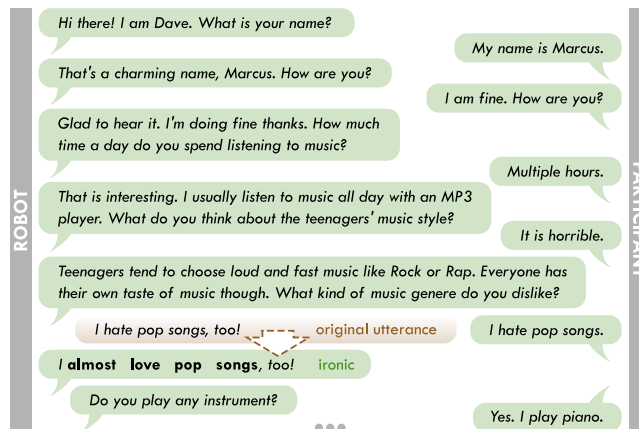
ROBOT

Hi there! I am Dave. What is your name?

My name is Marcus.

That's a charming name, Marcus. How are you?

I am fine. How are you?

Glad to hear it. I'm doing fine thanks. How much time a day do you spend listening to music?

Multiple hours.

That is interesting. I usually listen to music all day with an MP3 player. What do you think about the teenagers' music style?

It is horrible.

Teenagers tend to choose loud and fast music like Rock or Rap. Everyone has their own taste of music though. What kind of music genere do you dislike?

I hate pop songs, too! original utterance

I hate pop songs.

I **almost love pop songs**, too! ironic

Do you play any instrument?

Yes. I play piano.

PARTICIPANT